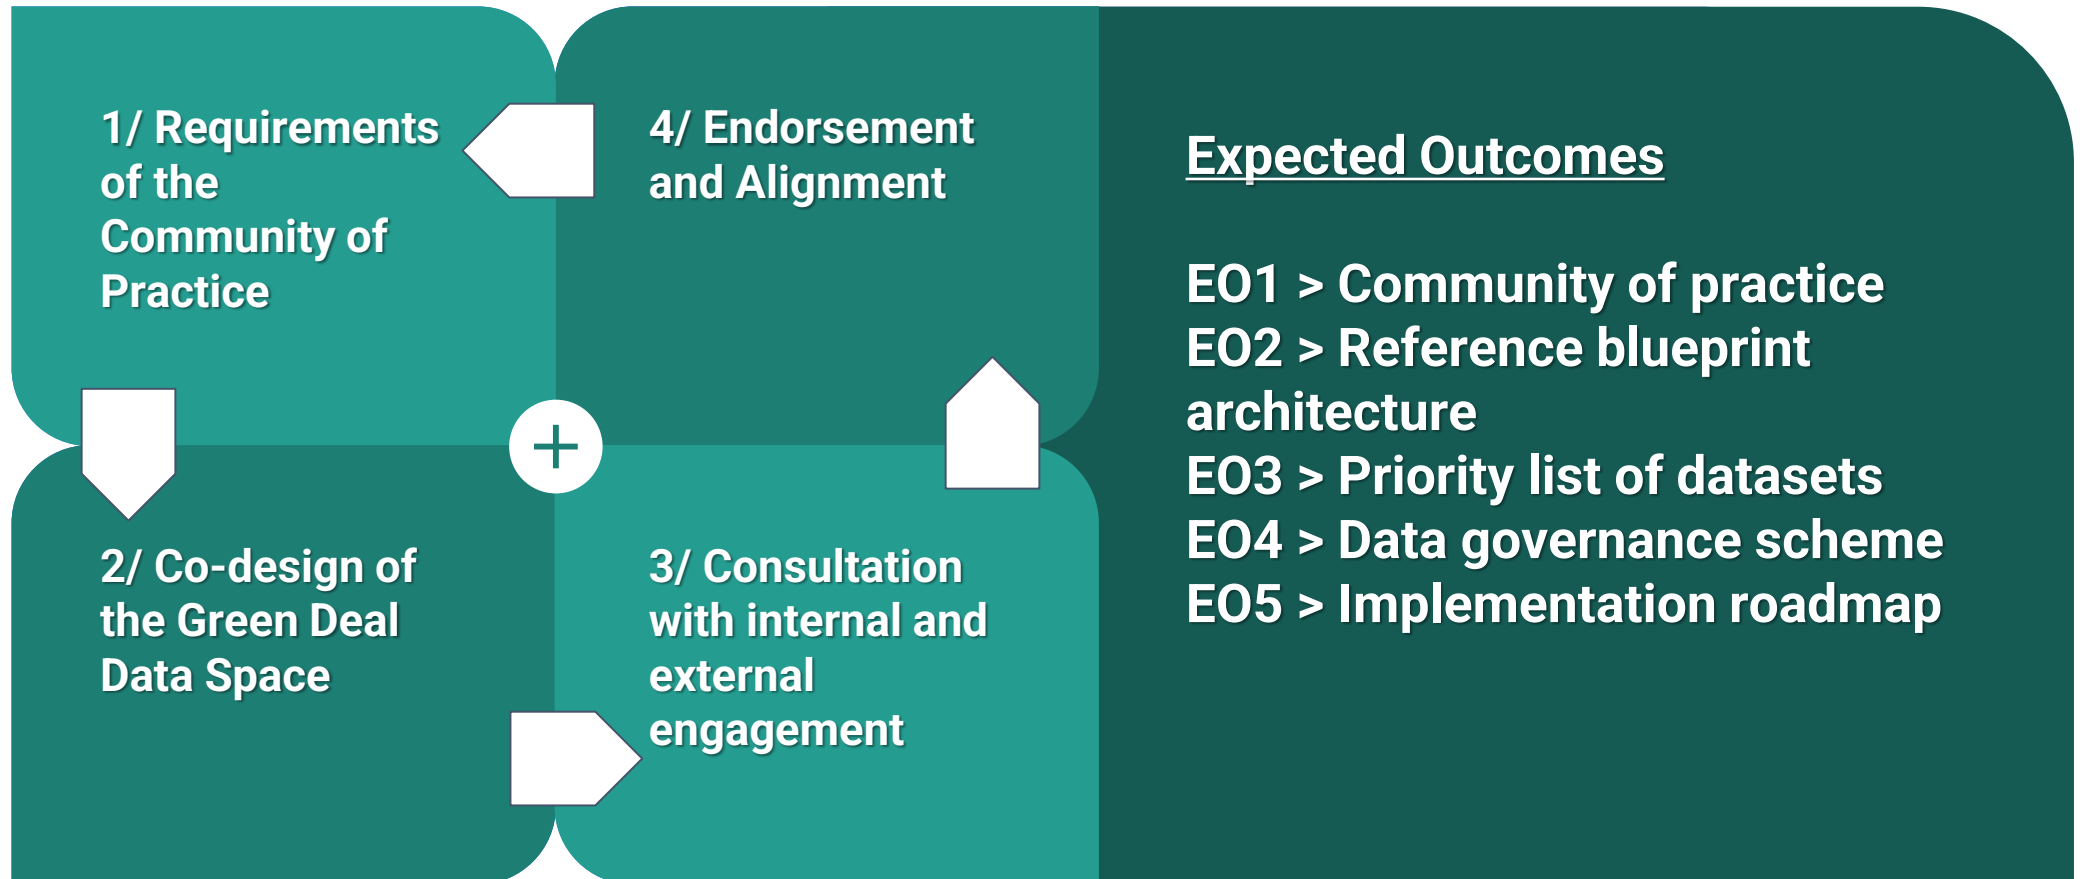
1/ Requirements of the Community of Practice

4/ Endorsement and Alignment

2/ Co-design of the Green Deal Data Space

3/ Consultation with internal and external engagement

Expected Outcomes

EO1 > Community of practice
EO2 > Reference blueprint architecture
EO3 > Priority list of datasets
EO4 > Data governance scheme
EO5 > Implementation roadmap